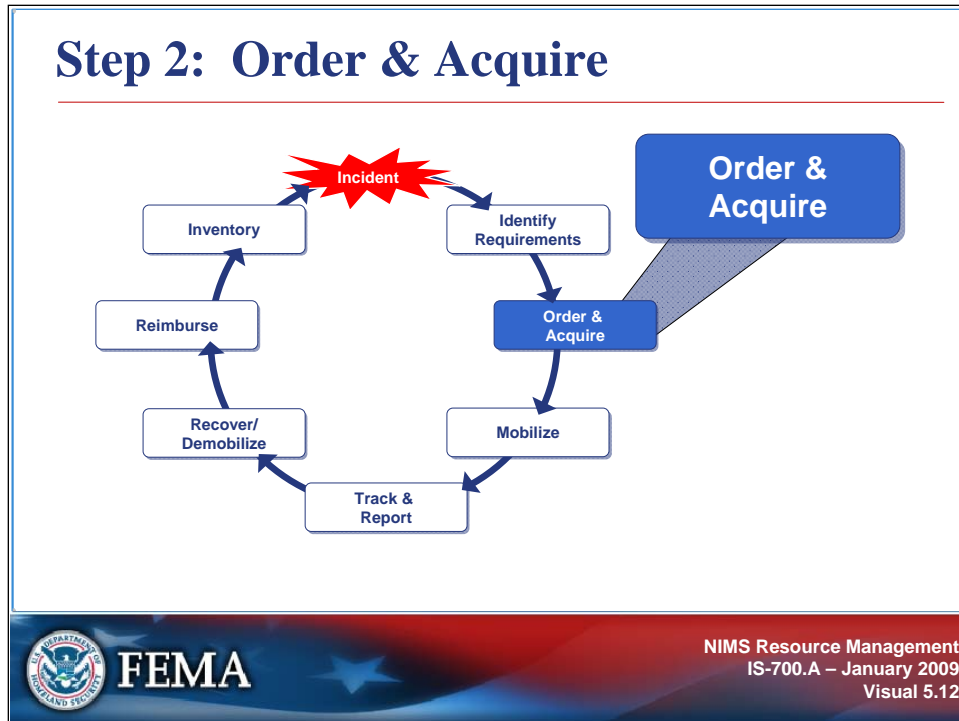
Step 2: Order & Acquire

Incident

Identify Requirements

Order & Acquire

Mobilize

Track & Report

Recover/ Demobilize

Reimburse

Inventory

Order & Acquire

U.S. DEPARTMENT OF HOMELAND SECURITY

FEMA

NIMS Resource Management
IS-700.A – January 2009
Visual 5.12